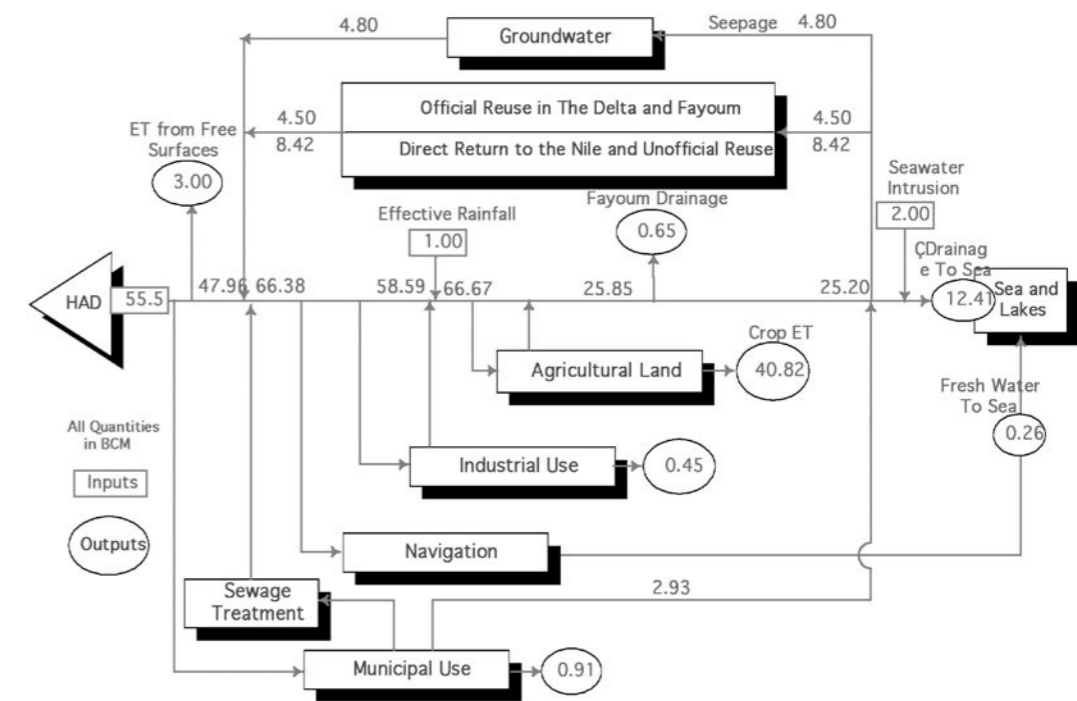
4.80
Groundwater
Seepage 4.80

Official Reuse in The Delta and Fayoum
Direct Return to the Nile and Unofficial Reuse
4.50
8.42
4.50
8.42

ET from Free Surfaces
3.00

Seawater Intrusion
2.00

Effective Rainfall
1.00

Fayoum Drainage
0.65

ÇDrainage To Sea
12.41

HAD
55.5
47.96
66.38
58.59
66.67
25.85
25.20

Sea and Lakes

Crop ET
Agricultural Land
40.82

Fresh Water To Sea
0.26

All Quantities in BCM
Inputs
Outputs

Industrial Use
0.45

Navigation

Sewage Treatment

2.93

Municipal Use
0.91